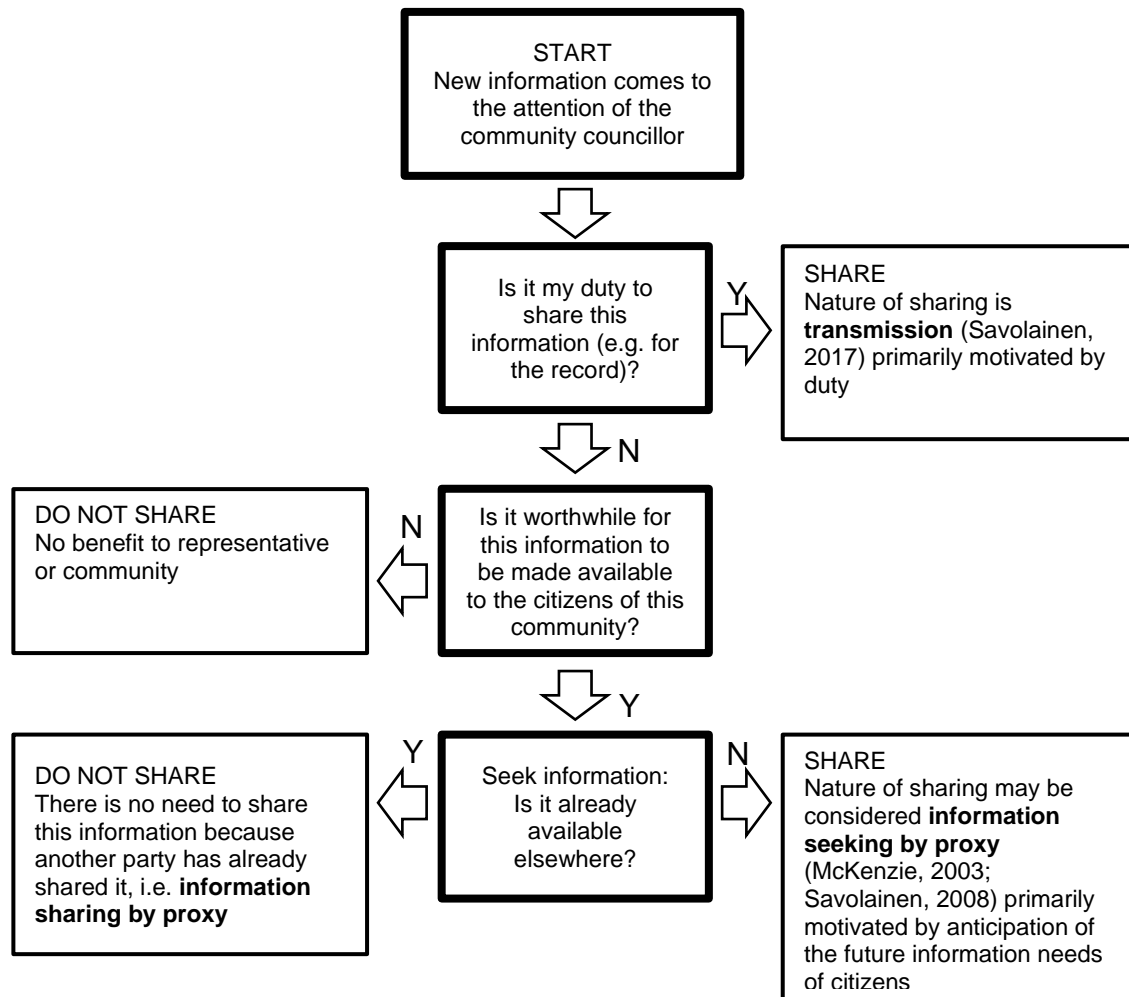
START
New information comes to the attention of the community councillor

Is it my duty to share this information (e.g. for the record)?

Y

SHARE
Nature of sharing is **transmission** (Savolainen, 2017) primarily motivated by duty

N

DO NOT SHARE
No benefit to representative or community

N

Is it worthwhile for this information to be made available to the citizens of this community?

Y

DO NOT SHARE
There is no need to share this information because another party has already shared it, i.e. **information sharing by proxy**

Y

Seek information: Is it already available elsewhere?

N

SHARE
Nature of sharing may be considered **information seeking by proxy** (McKenzie, 2003; Savolainen, 2008) primarily motivated by anticipation of the future information needs of citizens